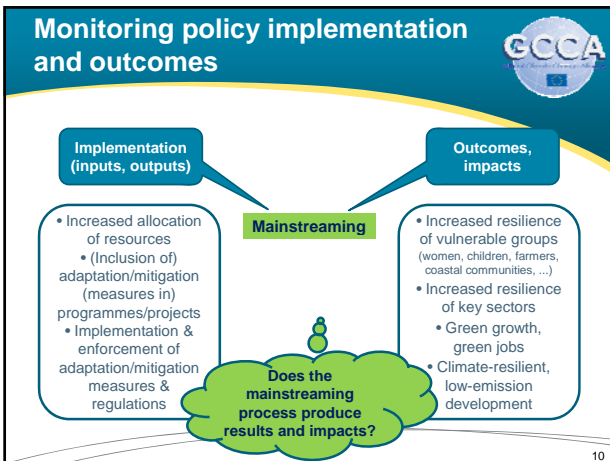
Monitoring policy implementation and outcomes

GCCA

Implementation (inputs, outputs)

Outcomes, impacts

Mainstreaming

• Increased allocation of resources
• (Inclusion of) adaptation/mitigation (measures in) programmes/projects
• Implementation & enforcement of adaptation/mitigation measures & regulations

• Increased resilience of vulnerable groups (women, children, farmers, coastal communities, ...)
• Increased resilience of key sectors
• Green growth, green jobs
• Climate-resilient, low-emission development

Does the mainstreaming process produce results and impacts?

10